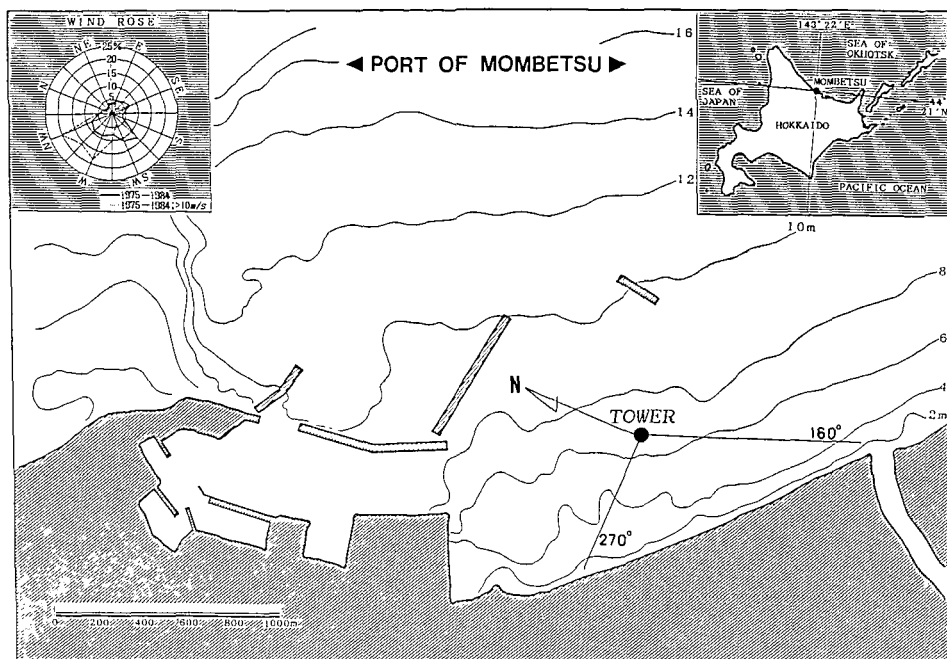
WIND ROSE
N
NE
25%
E
20
15
10
5
SE
S
SW
W
NW
1975—1984
1975—1984 ; >10m/s

◀ PORT OF MOMBETSU ▶

143° 22' E
SEA OF OKHOTSK
MOMBETSU
SEA OF JAPAN
HOKKAIDO
44° 21' N
PACIFIC OCEAN

16
14
12
10m
8
6
4
2m
N
TOWER
160°
270°
0 200 400 600 800 1000m